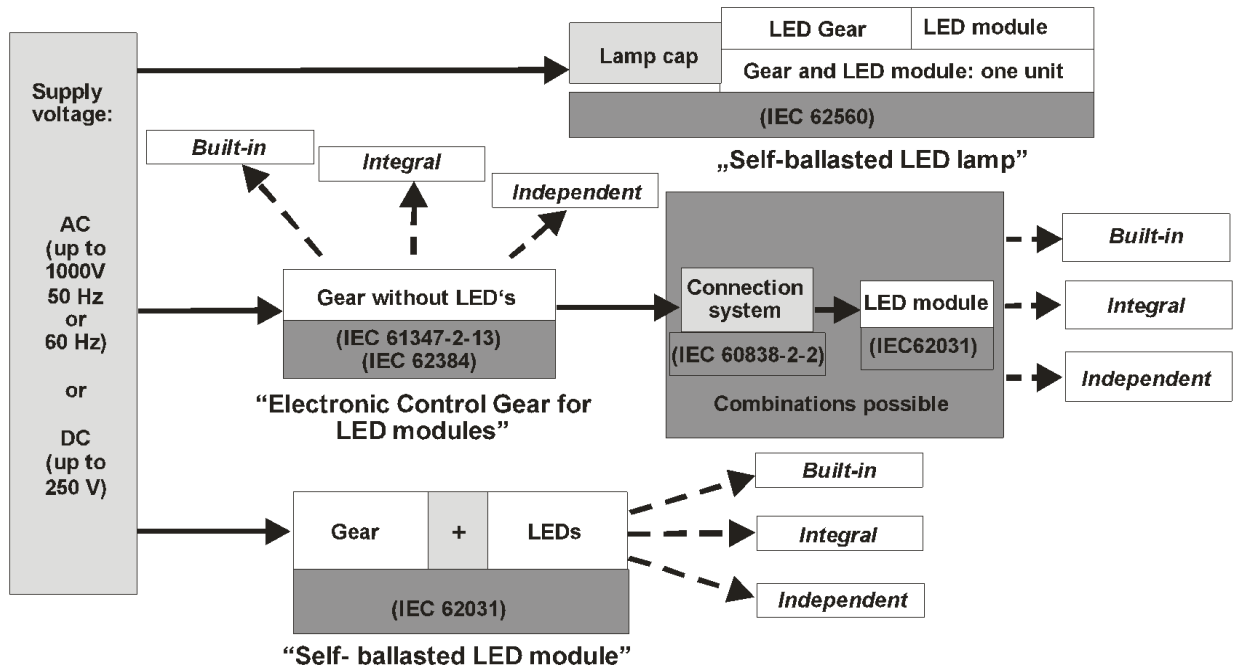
Supply voltage:

AC (up to 1000V 50 Hz or 60 Hz)

or

DC (up to 250 V)

Lamp cap

LED Gear

LED module

Gear and LED module: one unit

(IEC 62560)

„Self-ballasted LED lamp"

Built-in

Integral

Independent

Gear without LED's

(IEC 61347-2-13)
(IEC 62384)

"Electronic Control Gear for LED modules"

Connection system

(IEC 60838-2-2)

LED module

(IEC62031)

Combinations possible

Built-in

Integral

Independent

Gear

+

LEDs

(IEC 62031)

"Self- ballasted LED module"

Built-in

Integral

Independent